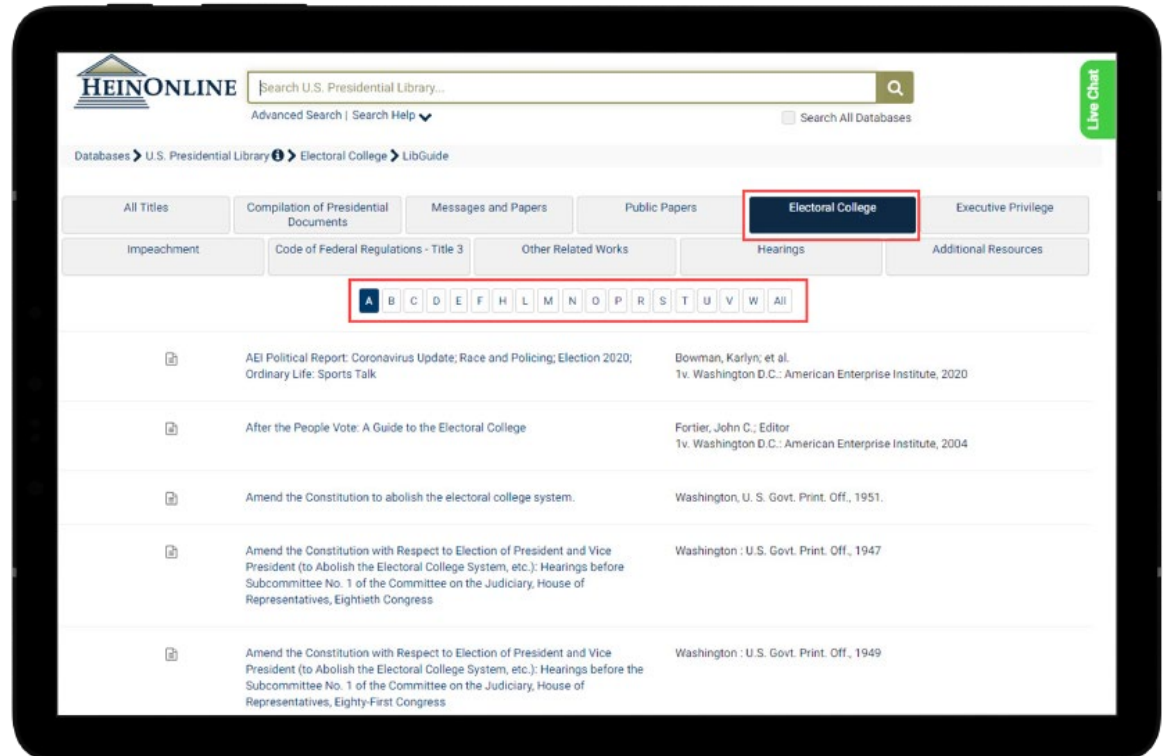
HEINONLINE

Search U.S. Presidential Library...

Advanced Search | Search Help

Search All Databases

Live Chat

Databases > U.S. Presidential Library > Electoral College > LibGuide

| All Titles | Compilation of Presidential Documents | Messages and Papers | Public Papers | Electoral College | Executive Privilege |
|---|---|---|---|---|---|
| Impeachment | Code of Federal Regulations - Title 3 | Other Related Works | Hearings | Additional Resources | |

A B C D E F H L M N O P R S T U V W All

| Title | Details |
|---|---|
| AEI Political Report: Coronavirus Update; Race and Policing; Election 2020; Ordinary Life: Sports Talk | Bowman, Karlyn; et al. 1v. Washington D.C.: American Enterprise Institute, 2020 |
| After the People Vote: A Guide to the Electoral College | Fortier, John C.; Editor 1v. Washington D.C.: American Enterprise Institute, 2004 |
| Amend the Constitution to abolish the electoral college system. | Washington, U. S. Govt. Print. Off., 1951. |
| Amend the Constitution with Respect to Election of President and Vice President (to Abolish the Electoral College System, etc.): Hearings before Subcommittee No. 1 of the Committee on the Judiciary, House of Representatives, Eightieth Congress | Washington : U.S. Govt. Print. Off., 1947 |
| Amend the Constitution with Respect to Election of President and Vice President (to Abolish the Electoral College System, etc.): Hearings before the Subcommittee No. 1 of the Committee on the Judiciary, House of Representatives, Eighty-First Congress | Washington : U.S. Govt. Print. Off., 1949 |